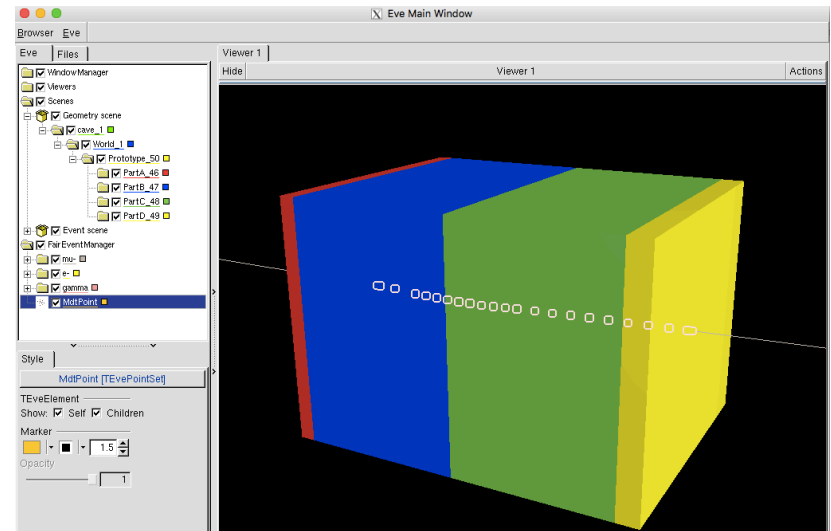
Eve Main Window

Browser Eve

Eve Files

WindowManager
Viewers
Scenes
Geometry scene
cave_1
World_1
Prototype_50
PartA_46
PartB_47
PartC_48
PartD_49
Event scene
FairEventManager
mu-
e-
gamma
MdtPoint

Style

MdtPoint [TEvePointSet]

TEveElement
Show: Self Children

Marker
1.5

Opacity
1

Viewer 1

Hide Viewer 1 Actions